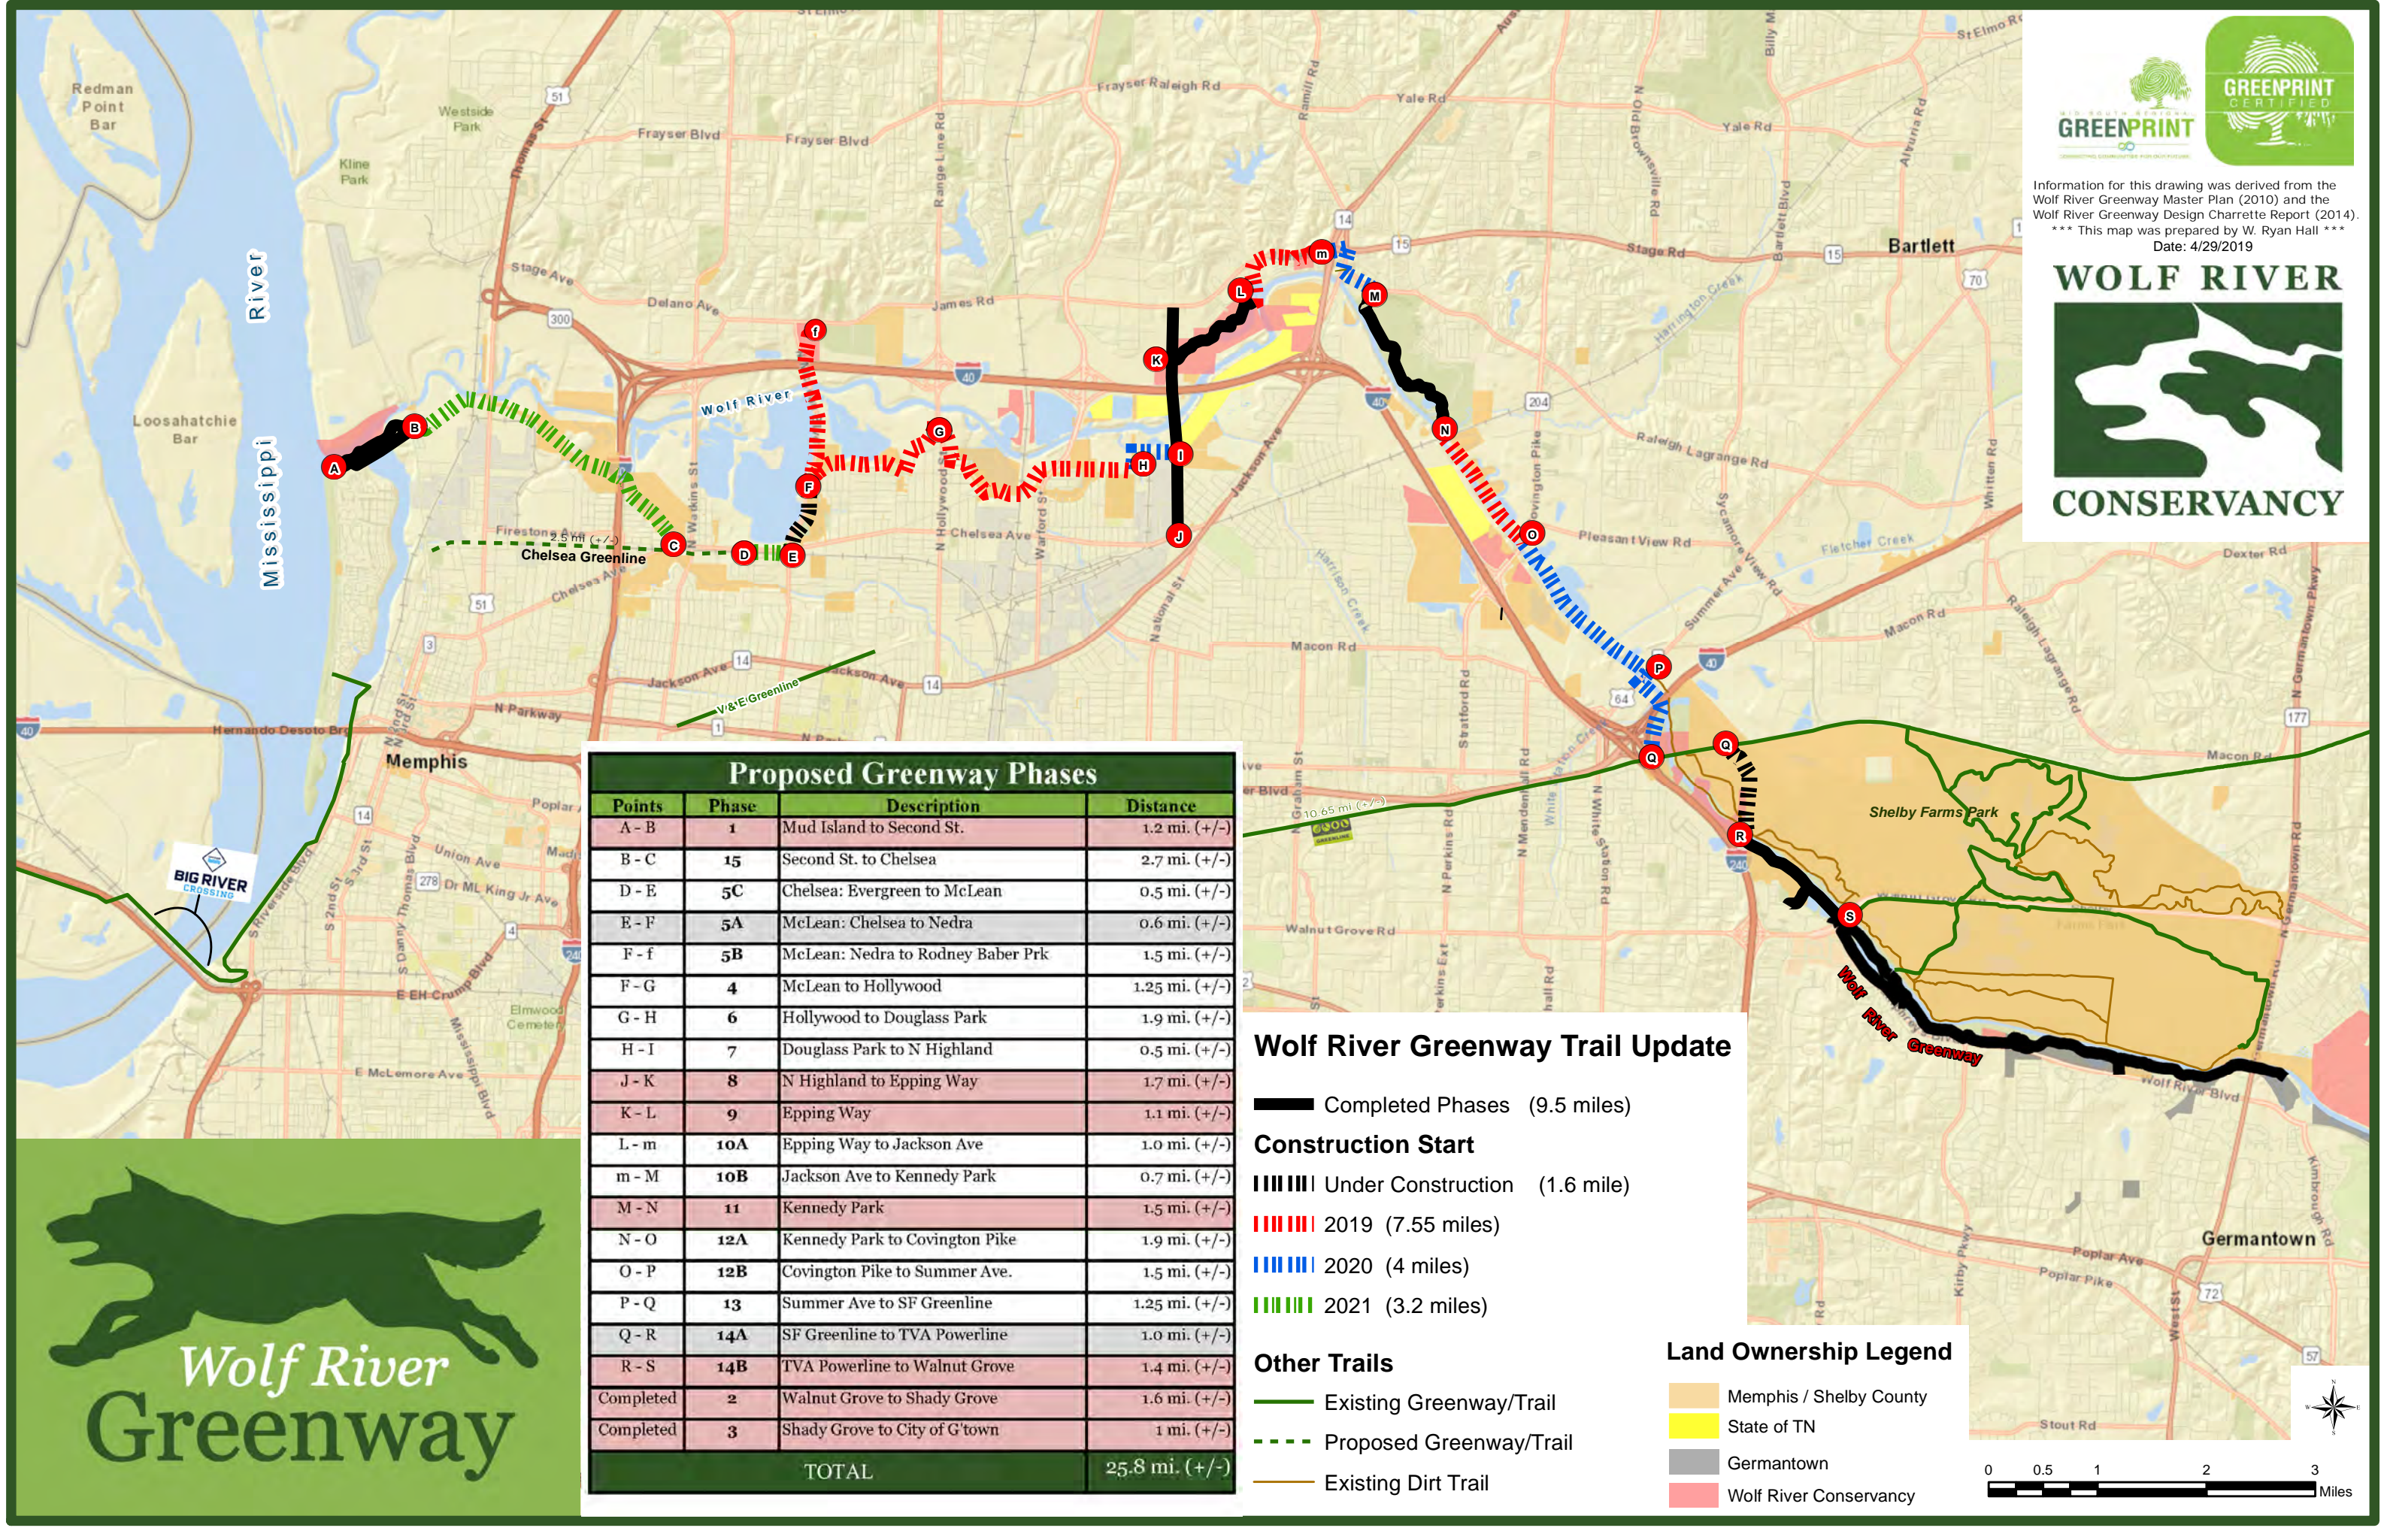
GREENPRINT

GREENPRINT CERTIFIED

Information for this drawing was derived from the Wolf River Greenway Master Plan (2010) and the Wolf River Greenway Design Charrette Report (2014).
*** This map was prepared by W. Ryan Hall ***
Date: 4/29/2019

WOLF RIVER CONSERVANCY

Redman Point Bar
Westside Park
Kline Park
Loosahatchie Bar
Mississippi River
Frayser Blvd
Frayser Raleigh Rd
Stage Ave
Delano Ave
James Rd
Wolf River
Stage Rd
Bartlett
Raleigh Lagrange Rd
Pleasant View Rd
Fletcher Creek
Dexter Rd
Chelsea Ave
Chelsea Greenline
2.5 mi (+/-)
Jackson Ave
N Parkway
V&E Greenline
Hernando Desoto Bri
Memphis
Macon Rd
Shelby Farms Park
Walnut Grove Rd
Wolf River Greenway
Wolf River Blvd
Germantown
Poplar Ave
Poplar Pike
Stout Rd
BIG RIVER CROSSING
10.65 mi (+/-)

Proposed Greenway Phases

| Points | Phase | Description | Distance |
|---|---|---|---|
| A - B | 1 | Mud Island to Second St. | 1.2 mi. (+/-) |
| B - C | 15 | Second St. to Chelsea | 2.7 mi. (+/-) |
| D - E | 5C | Chelsea: Evergreen to McLean | 0.5 mi. (+/-) |
| E - F | 5A | McLean: Chelsea to Nedra | 0.6 mi. (+/-) |
| F - f | 5B | McLean: Nedra to Rodney Baber Prk | 1.5 mi. (+/-) |
| F - G | 4 | McLean to Hollywood | 1.25 mi. (+/-) |
| G - H | 6 | Hollywood to Douglass Park | 1.9 mi. (+/-) |
| H - I | 7 | Douglass Park to N Highland | 0.5 mi. (+/-) |
| J - K | 8 | N Highland to Epping Way | 1.7 mi. (+/-) |
| K - L | 9 | Epping Way | 1.1 mi. (+/-) |
| L - m | 10A | Epping Way to Jackson Ave | 1.0 mi. (+/-) |
| m - M | 10B | Jackson Ave to Kennedy Park | 0.7 mi. (+/-) |
| M - N | 11 | Kennedy Park | 1.5 mi. (+/-) |
| N - O | 12A | Kennedy Park to Covington Pike | 1.9 mi. (+/-) |
| O - P | 12B | Covington Pike to Summer Ave. | 1.5 mi. (+/-) |
| P - Q | 13 | Summer Ave to SF Greenline | 1.25 mi. (+/-) |
| Q - R | 14A | SF Greenline to TVA Powerline | 1.0 mi. (+/-) |
| R - S | 14B | TVA Powerline to Walnut Grove | 1.4 mi. (+/-) |
| Completed | 2 | Walnut Grove to Shady Grove | 1.6 mi. (+/-) |
| Completed | 3 | Shady Grove to City of G'town | 1 mi. (+/-) |
| | | TOTAL | 25.8 mi. (+/-) |

Wolf River Greenway Trail Update
Completed Phases (9.5 miles)
Construction Start
Under Construction (1.6 mile)
2019 (7.55 miles)
2020 (4 miles)
2021 (3.2 miles)

Other Trails
Existing Greenway/Trail
Proposed Greenway/Trail
Existing Dirt Trail

Land Ownership Legend
Memphis / Shelby County
State of TN
Germantown
Wolf River Conservancy

0 0.5 1 2 3 Miles

Wolf River Greenway